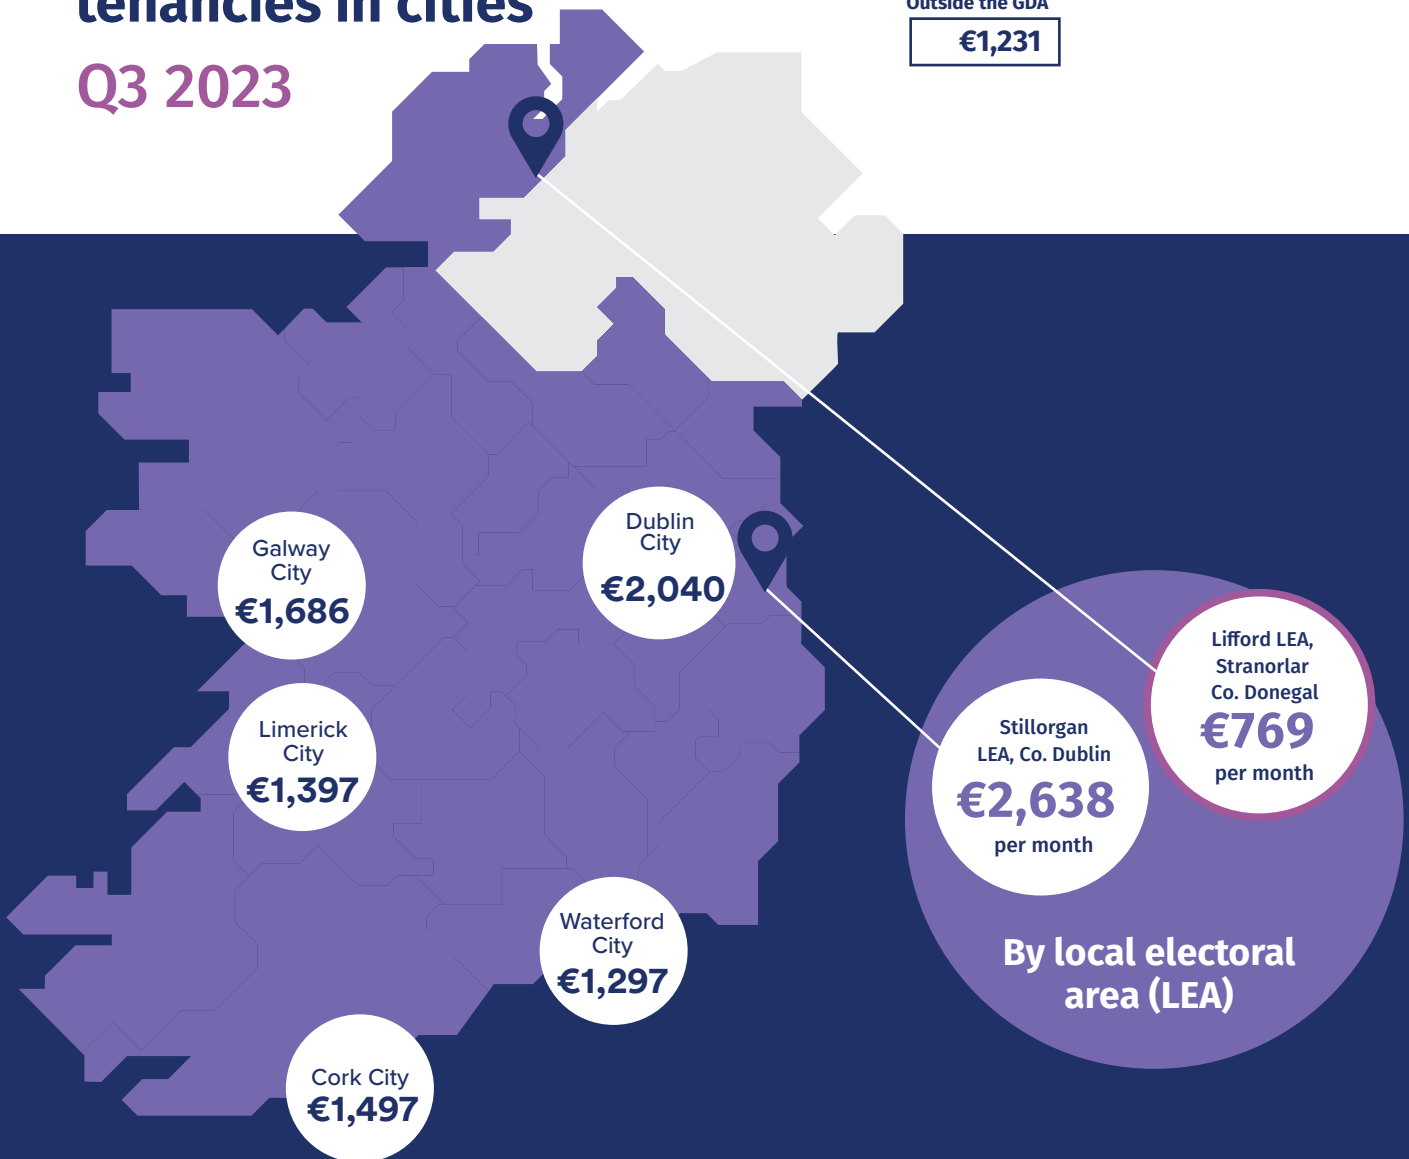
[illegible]

Q3 2023

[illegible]

€1,231

Galway City
€1,686

Dublin City
€2,040

Limerick City
€1,397

Waterford City
€1,297

Cork City
€1,497

Stillorgan LEA, Co. Dublin
€2,638
per month

Lifford LEA, Stranorlar Co. Donegal
€769
per month

By local electoral area (LEA)